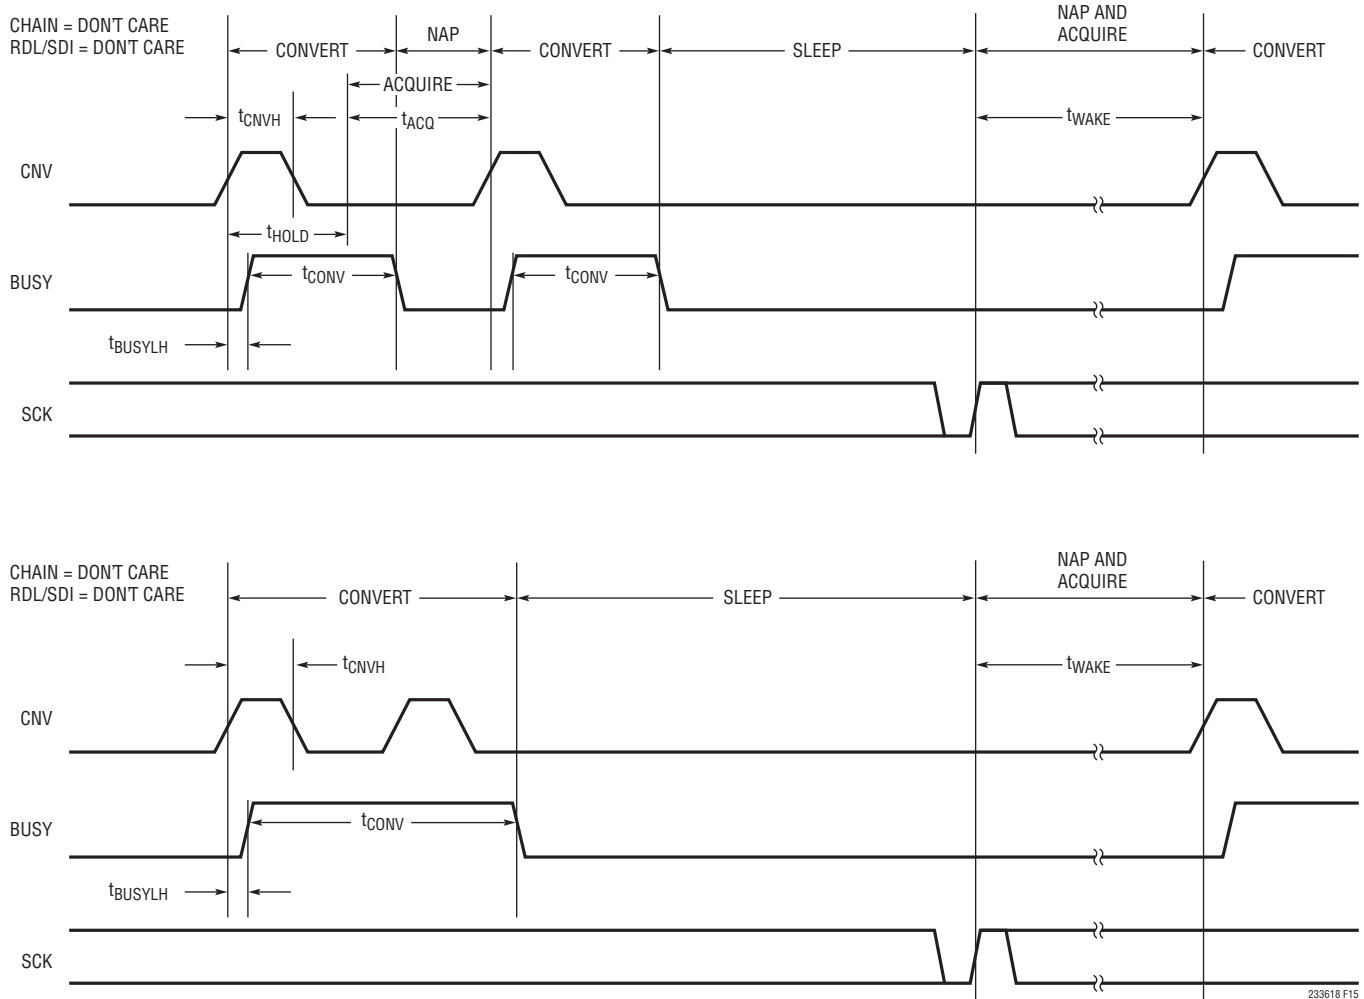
CHAIN = DON'T CARE
RDL/SDI = DON'T CARE

CONVERT

NAP

CONVERT

SLEEP

NAP AND ACQUIRE

CONVERT

ACQUIRE

$t_{CNVH}$

$t_{ACQ}$

$t_{WAKE}$

CNV

$t_{HOLD}$

BUSY

$t_{CONV}$

$t_{CONV}$

$t_{BUSYLH}$

SCK

CHAIN = DON'T CARE
RDL/SDI = DON'T CARE

CONVERT

SLEEP

NAP AND ACQUIRE

CONVERT

$t_{CNVH}$

$t_{WAKE}$

CNV

BUSY

$t_{CONV}$

$t_{BUSYLH}$

SCK

233618 F15